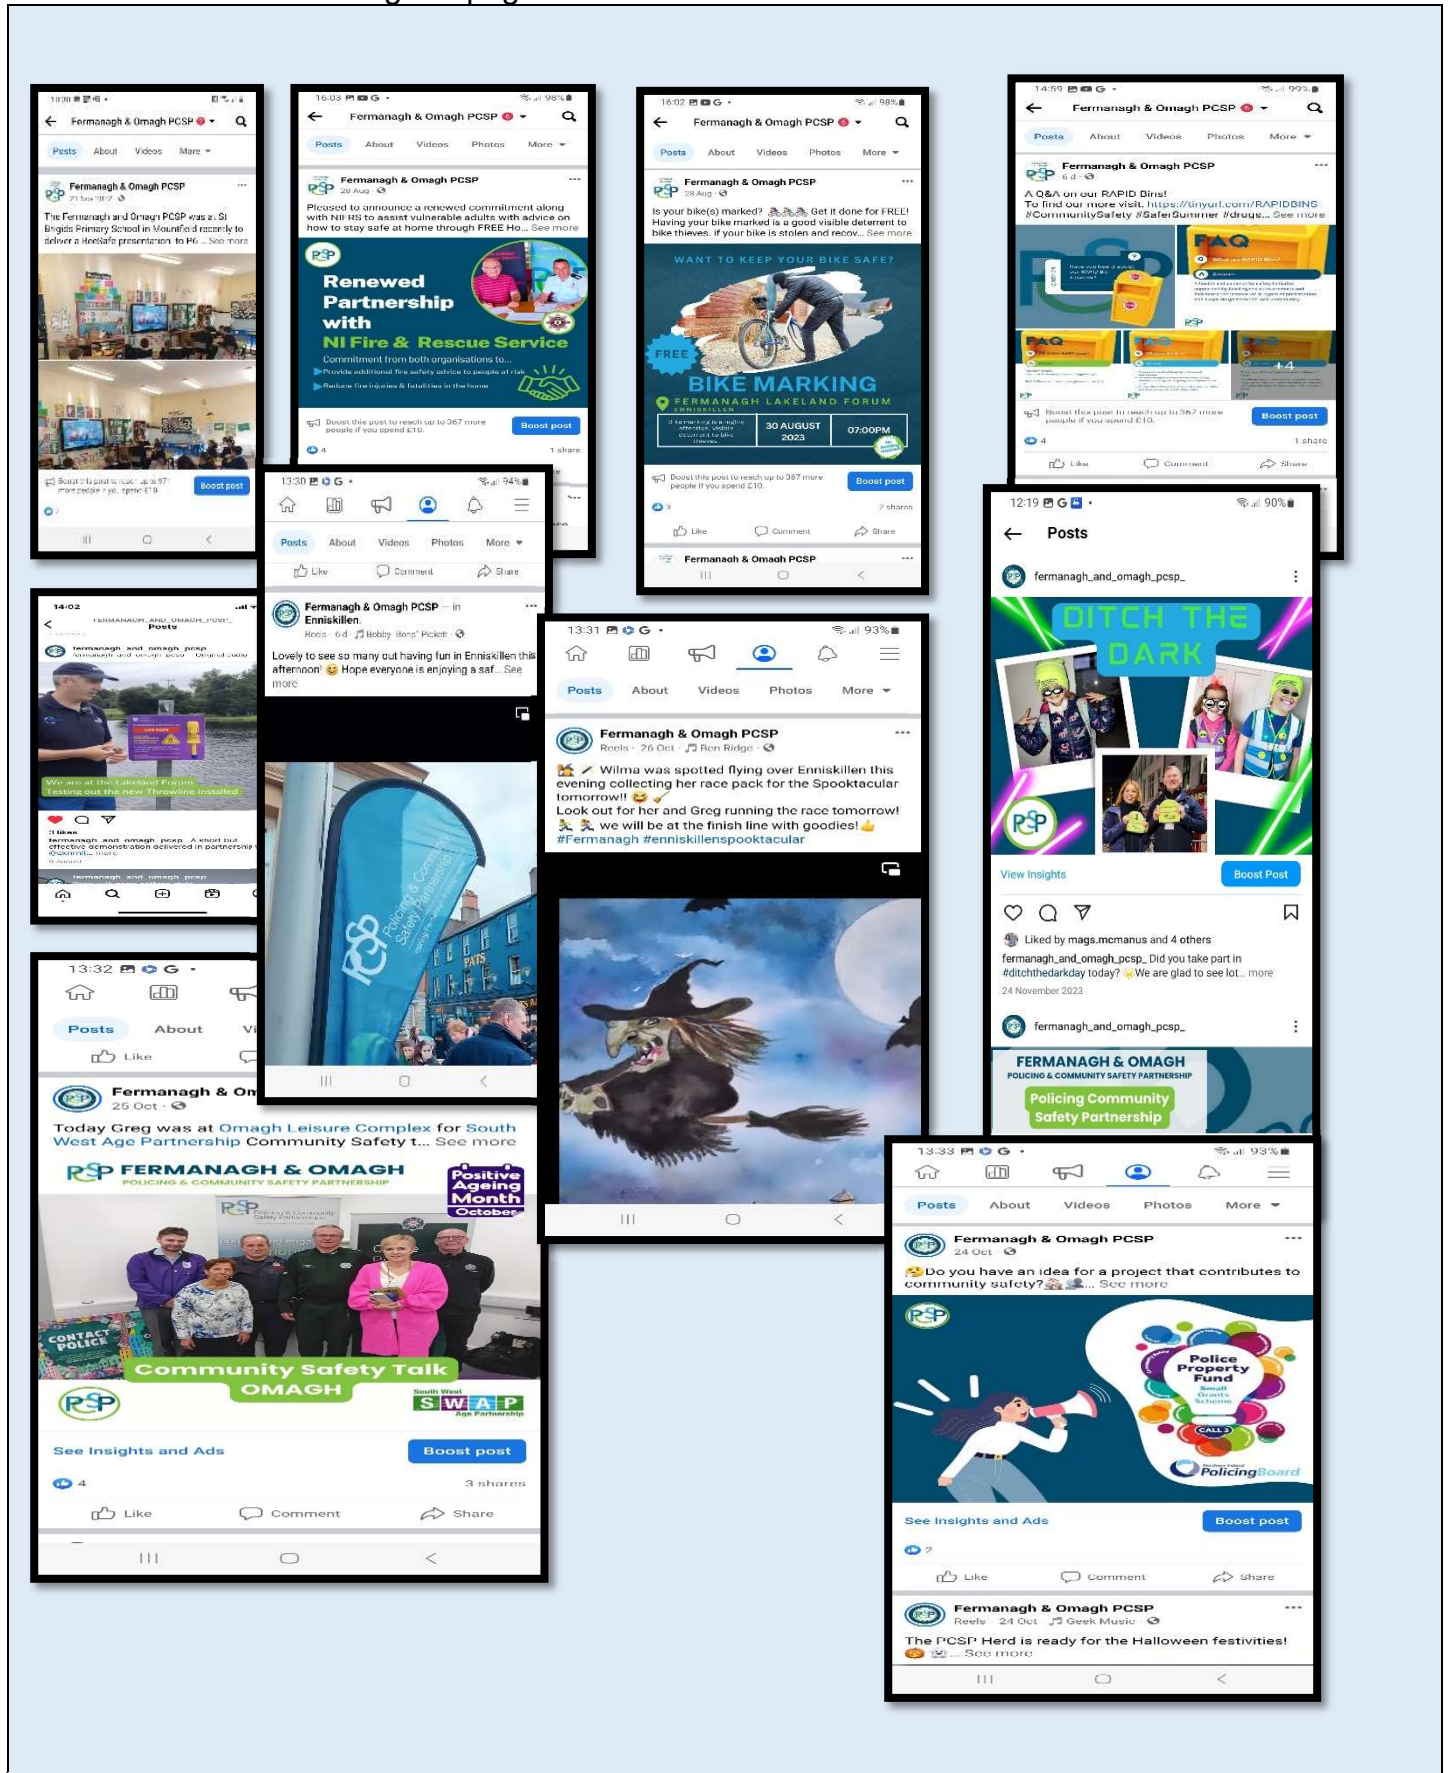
Fermanagh & Omagh PCSP
Posts About Videos More
Fermanagh & Omagh PCSP
The Fermanagh and Omagh PCSP was at St Brigids Primary School in Mountfield recently to deliver a BeeSafe presentation to P6 ... See more
Boost post

16:03
Fermanagh & Omagh PCSP
Posts About Videos Photos More
Fermanagh & Omagh PCSP
28 Aug
Pleased to announce a renewed commitment along with NIFRS to assist vulnerable adults with advice on how to stay safe at home through FREE Ho... See more
Renewed Partnership with NI Fire & Rescue Service
Commitment from both organisations to...
Provide additional fire safety advice to people at risk
Reduce fire injuries & fatalities in the home
Boost this post to reach up to 367 more people if you spend £10.
Boost post
4
1 share

16:02
Fermanagh & Omagh PCSP
Posts About Videos Photos More
Fermanagh & Omagh PCSP
28 Aug
Is your bike(s) marked? Get it done for FREE! Having your bike marked is a good visible deterrent to bike thieves. If your bike is stolen and recov... See more
WANT TO KEEP YOUR BIKE SAFE?
FREE
BIKE MARKING
FERMANAGH LAKELAND FORUM
ENNISKILLEN
30 AUGUST 2023
07:00PM
Boost this post to reach up to 367 more people if you spend £10.
Boost post
2 shares
Like Comment Share
Fermanagh & Omagh PCSP

14:59
Fermanagh & Omagh PCSP
Posts About Videos Photos More
Fermanagh & Omagh PCSP
6 d
A Q&A on our RAPID Bins!
To find our more visit: https://tinyurl.com/RAPIDBINS
#CommunitySafety #SaferSummer #drugs... See more
FAQ
FAQ
+4
Boost this post to reach up to 367 more people if you spend £10.
Boost post
4
1 share
Like Comment Share

14:02
FERMANAGH_AND_OMAGH_PCSP_
Posts
fermanagh_and_omagh_pcsp
We are at the Lakeland Forum Testing out the new Throwline installed
fermanagh_and_omagh_pcsp A short but effective demonstration delivered in partnership ... more

13:30
Posts About Videos Photos More
Like Comment Share
Fermanagh & Omagh PCSP — in Enniskillen.
Reels · 6 d · Bobby Bons' Pickett
Lovely to see so many out having fun in Enniskillen this afternoon! Hope everyone is enjoying a saf... See more

13:31
Posts About Videos Photos More
Fermanagh & Omagh PCSP
Reels · 26 Oct · Ben Ridge
Wilma was spotted flying over Enniskillen this evening collecting her race pack for the Spooktacular tomorrow!!
Look out for her and Greg running the race tomorrow! we will be at the finish line with goodies!
#Fermanagh #enniskillenspooktacular

12:19
Posts
fermanagh_and_omagh_pcsp_
DITCH THE DARK
View Insights
Boost Post
Liked by mags.mcmanus and 4 others
fermanagh_and_omagh_pcsp_ Did you take part in #ditchthedarkday today? We are glad to see lot... more
24 November 2023
fermanagh_and_omagh_pcsp_
FERMANAGH & OMAGH
POLICING & COMMUNITY SAFETY PARTNERSHIP
Policing Community Safety Partnership

13:32
Posts About
Like
Fermanagh & Om
25 Oct
Today Greg was at Omagh Leisure Complex for South West Age Partnership Community Safety t... See more
FERMANAGH & OMAGH
POLICING & COMMUNITY SAFETY PARTNERSHIP
Positive Ageing Month October
CONTACT POLICE
Community Safety Talk
OMAGH
South West SWAP Age Partnership
See Insights and Ads
Boost post
4
3 shares
Like Comment Share

13:33
Posts About Videos Photos More
Fermanagh & Omagh PCSP
24 Oct
Do you have an idea for a project that contributes to community safety? ... See more
Police Property Fund
Small Grants Scheme
Policing Board
See Insights and Ads
Boost post
7
Like Comment Share
Fermanagh & Omagh PCSP
Reels · 24 Oct · Geek Music
The PCSP Herd is ready for the Halloween festivities! ... See more